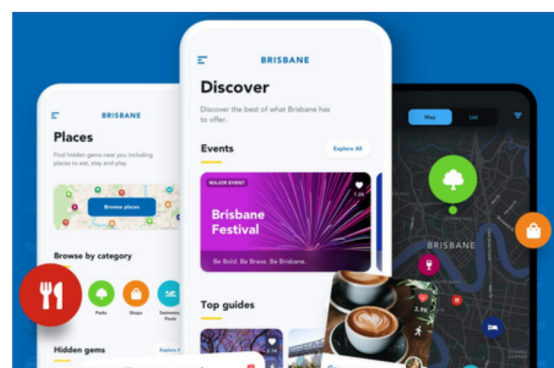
BRISBANE

Places

Find hidden gems near you including places to eat, stay and play.

Browse places

Browse by category

Parks

Shops

Swimming Pools

Hidden gems

Explore All

BRISBANE

Discover

Discover the best of what Brisbane has to offer.

Events

Explore All

MAJOR EVENT

Brisbane Festival

Be Bold. Be Brave. Be Brisbane.

Top guides

Map

List

BRISBANE